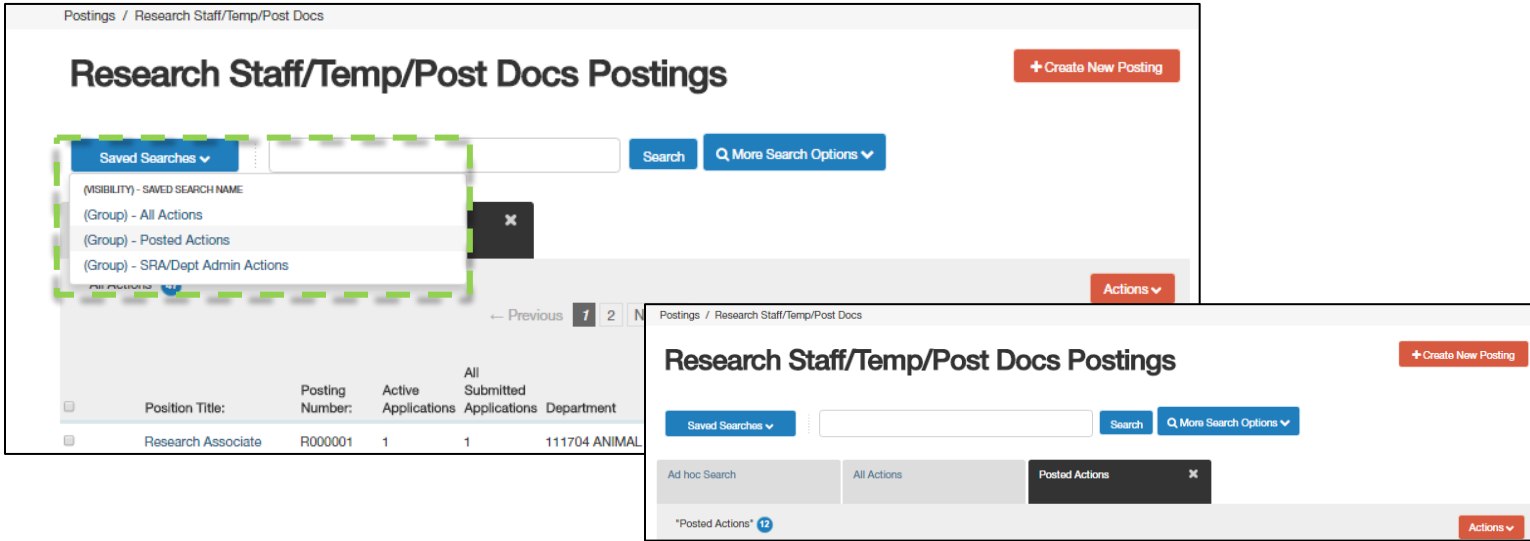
Postings / Research Staff/Temp/Post Docs

Research Staff/Temp/Post Docs Postings

+ Create New Posting

Saved Searches

Search

More Search Options

(VISIBILITY) - SAVED SEARCH NAME

(Group) - All Actions

(Group) - Posted Actions

(Group) - SRA/Dept Admin Actions

All Actions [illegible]

Actions

← Previous 1 2 N

| | Position Title: | Posting Number: | Active Applications | All Submitted Applications | Department |
|---|---|---|---|---|---|
| | Research Associate | R000001 | 1 | 1 | 111704 ANIMAL |

Postings / Research Staff/Temp/Post Docs

Research Staff/Temp/Post Docs Postings

+ Create New Posting

Saved Searches

Search

More Search Options

Ad hoc Search

All Actions

Posted Actions

"Posted Actions" 12

Actions